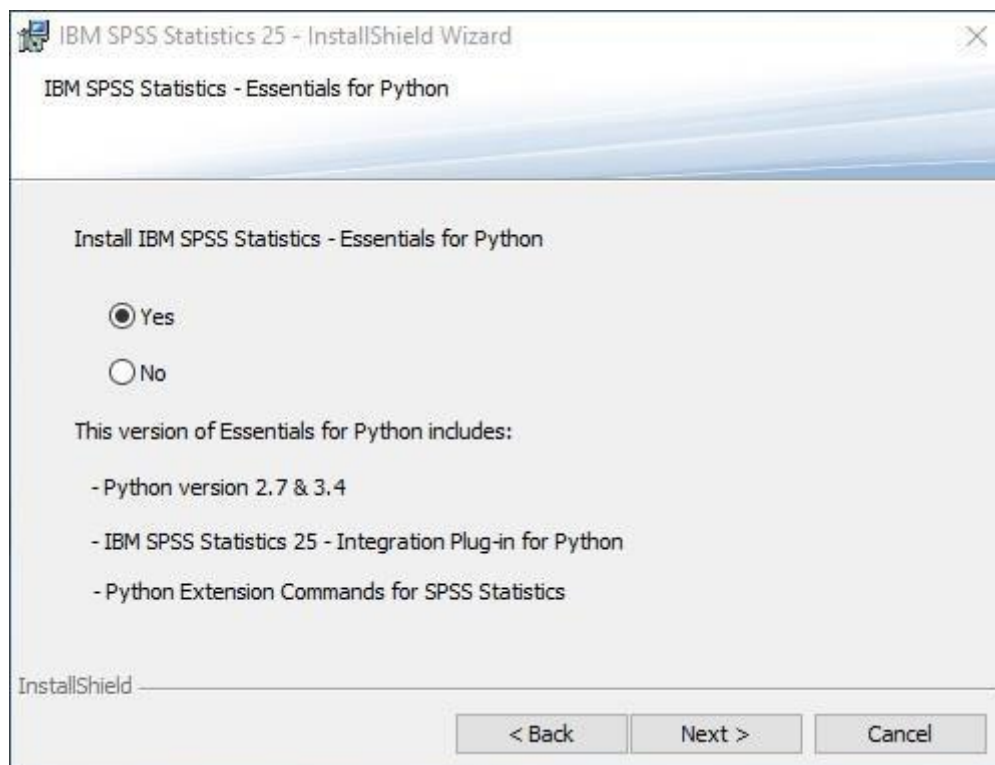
IBM SPSS Statistics 25 - InstallShield Wizard

IBM SPSS Statistics - Essentials for Python

Install IBM SPSS Statistics - Essentials for Python

Yes

No

This version of Essentials for Python includes:

- Python version 2.7 & 3.4

- IBM SPSS Statistics 25 - Integration Plug-in for Python

- Python Extension Commands for SPSS Statistics

InstallShield

< Back

Next >

Cancel